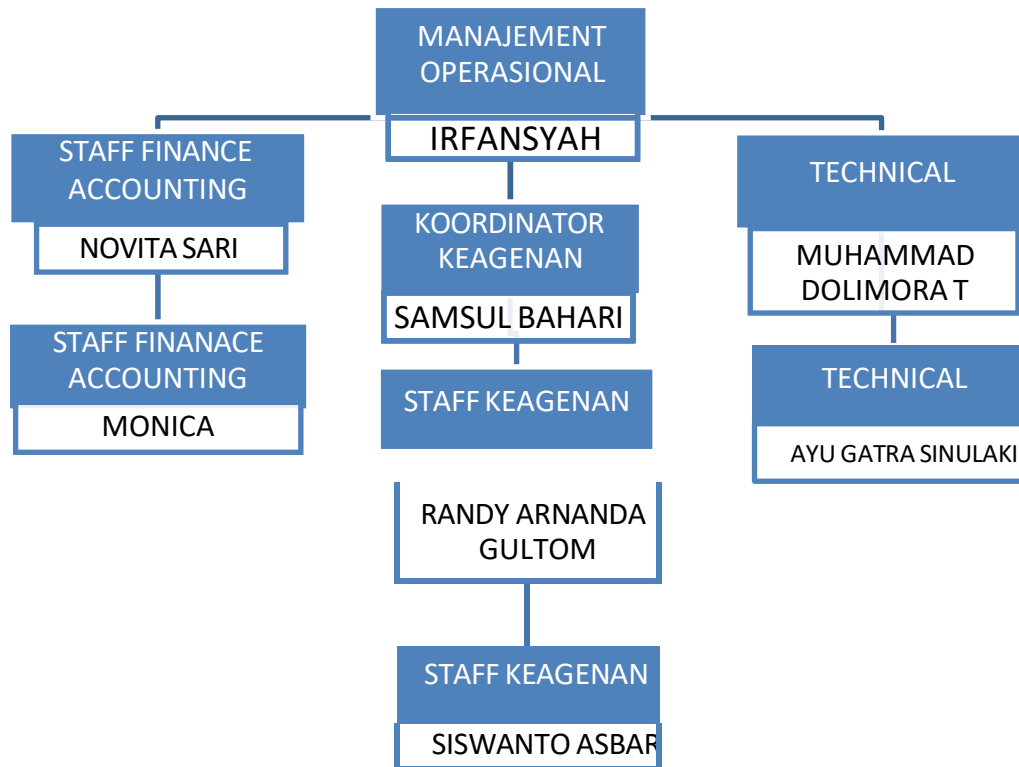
MANAJEMENT OPERASIONAL

IRFANSYAH

STAFF FINANCE ACCOUNTING

NOVITA SARI

STAFF FINANACE ACCOUNTING

MONICA

KOORDINATOR KEAGENAN

SAMSUL BAHARI

STAFF KEAGENAN

RANDY ARNANDA GULTOM

STAFF KEAGENAN

SISWANTO ASBAR

TECHNICAL

MUHAMMAD DOLIMORA T

TECHNICAL

AYU GATRA SINULAKI